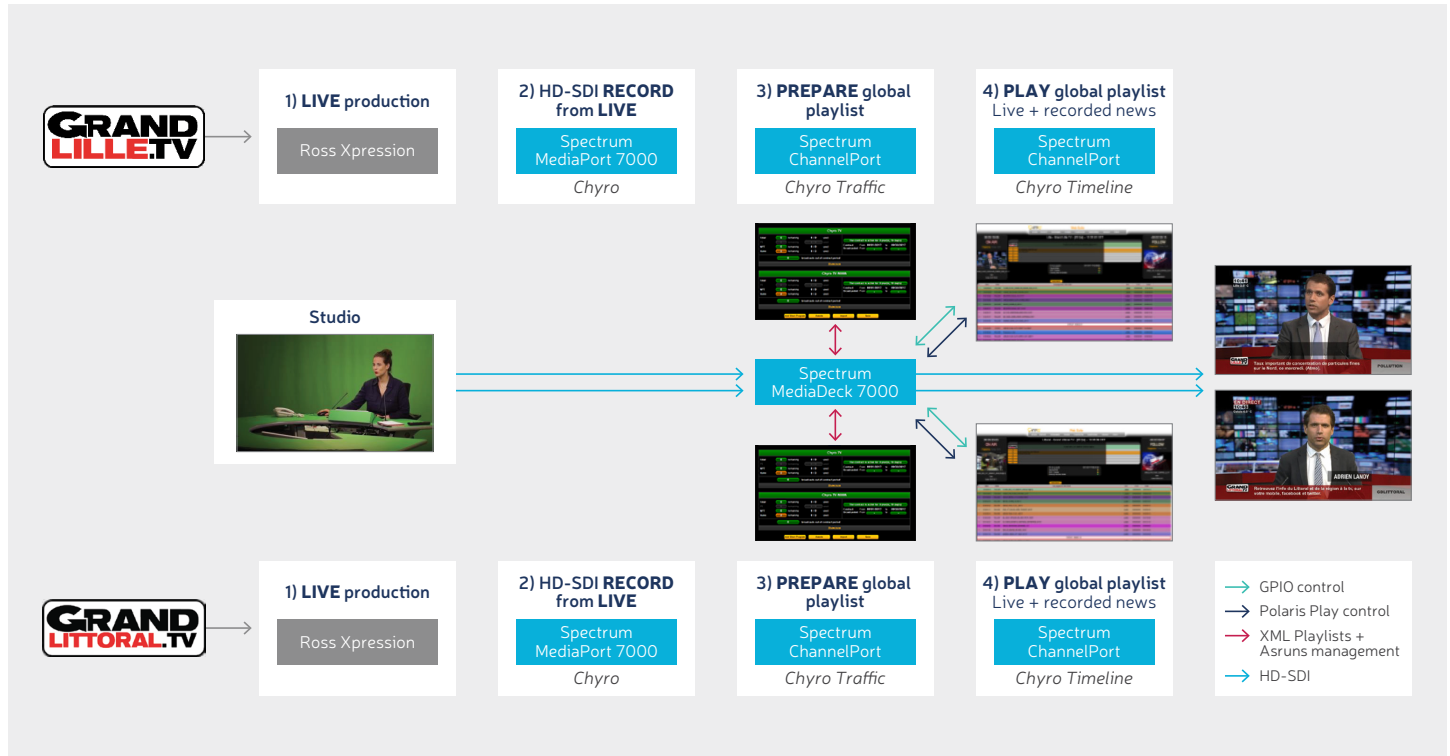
GRAND LILLE.TV

1) LIVE production
Ross Xpression

2) HD-SDI RECORD from LIVE
Spectrum MediaPort 7000
Chyro

3) PREPARE global playlist
Spectrum ChannelPort
Chyro Traffic

4) PLAY global playlist
Live + recorded news
Spectrum ChannelPort
Chyro Timeline

Studio

Spectrum MediaDeck 7000

ADRIEN LANOY

GRAND LITTORAL.TV

1) LIVE production
Ross Xpression

2) HD-SDI RECORD from LIVE
Spectrum MediaPort 7000
Chyro

3) PREPARE global playlist
Spectrum ChannelPort
Chyro Traffic

4) PLAY global playlist
Live + recorded news
Spectrum ChannelPort
Chyro Timeline

GPIO control
Polaris Play control
XML Playlists + Asruns management
HD-SDI